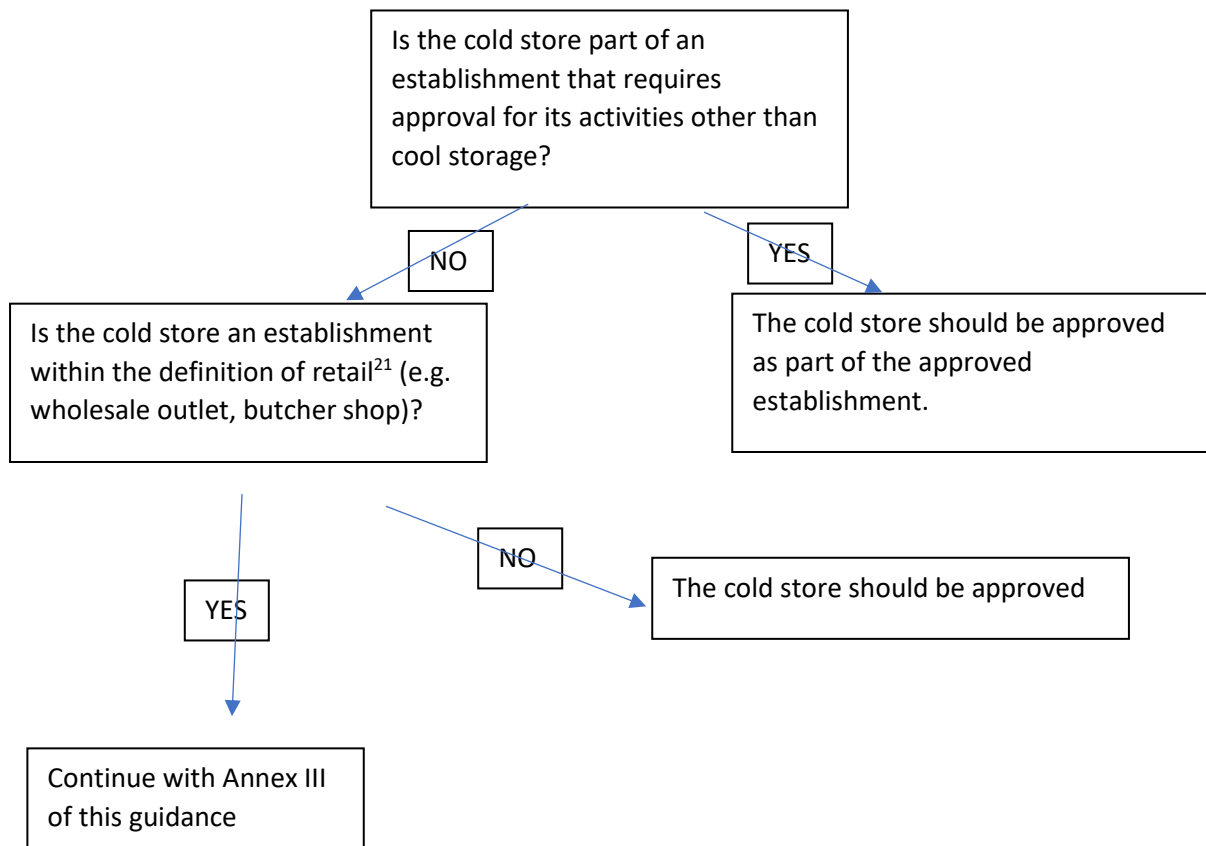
Is the cold store part of an establishment that requires approval for its activities other than cool storage?

NO

YES

Is the cold store an establishment within the definition of retail$^{21}$ (e.g. wholesale outlet, butcher shop)?

The cold store should be approved as part of the approved establishment.

NO

The cold store should be approved

YES

Continue with Annex III of this guidance